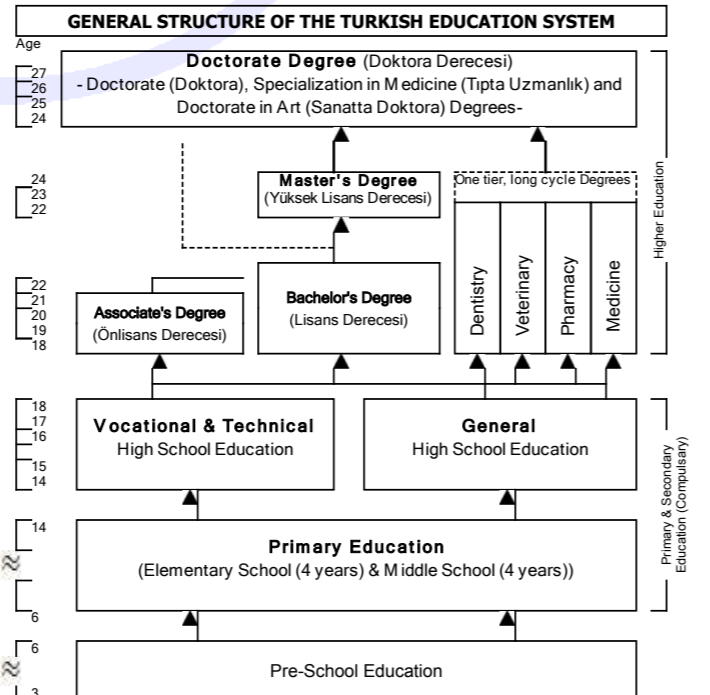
GENERAL STRUCTURE OF THE TURKISH EDUCATION SYSTEM

Age

27
26
25
24

Doctorate Degree (Doktora Derecesi)
- Doctorate (Doktora), Specialization in Medicine (Tıpta Uzmanlık) and Doctorate in Art (Sanatta Doktora) Degrees-

24
23
22

Master's Degree (Yüksek Lisans Derecesi)

One tier, long cycle Degrees

Dentistry
Veterinary
Pharmacy
Medicine

Higher Education

22
21
20
19
18

Associate's Degree (Önlisans Derecesi)

Bachelor's Degree (Lisans Derecesi)

18
17
16
15
14

Vocational & Technical
High School Education

General
High School Education

Primary & Secondary Education (Compulsary)

14

Primary Education
(Elementary School (4 years) & Middle School (4 years))

6

6

Pre-School Education

3